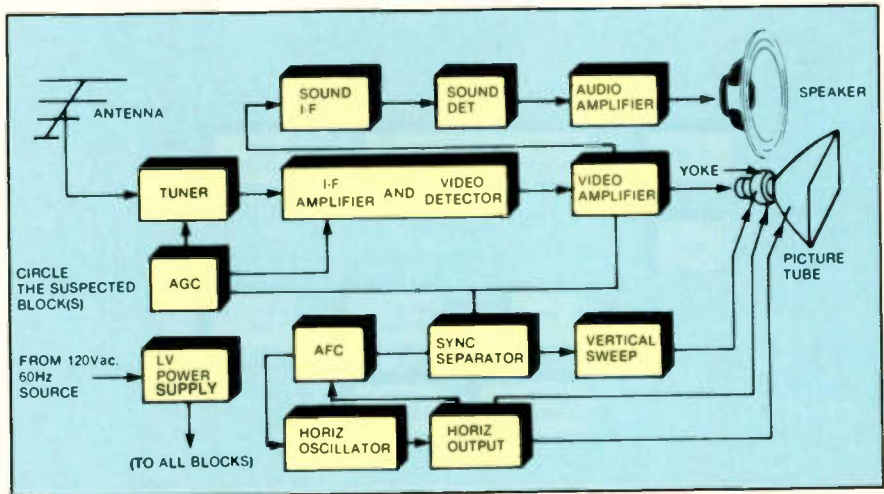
SOUND I-F

SOUND DET

AUDIO AMPLIFIER

SPEAKER

ANTENNA

TUNER

I-F AMPLIFIER AND VIDEO DETECTOR

VIDEO AMPLIFIER

YOKE

AGC

PICTURE TUBE

CIRCLE THE SUSPECTED BLOCK(S)

AFC

SYNC SEPARATOR

VERTICAL SWEEP

FROM 120Vac. 60Hz SOURCE

LV POWER SUPPLY

HORIZ OSCILLATOR

HORIZ OUTPUT

(TO ALL BLOCKS)